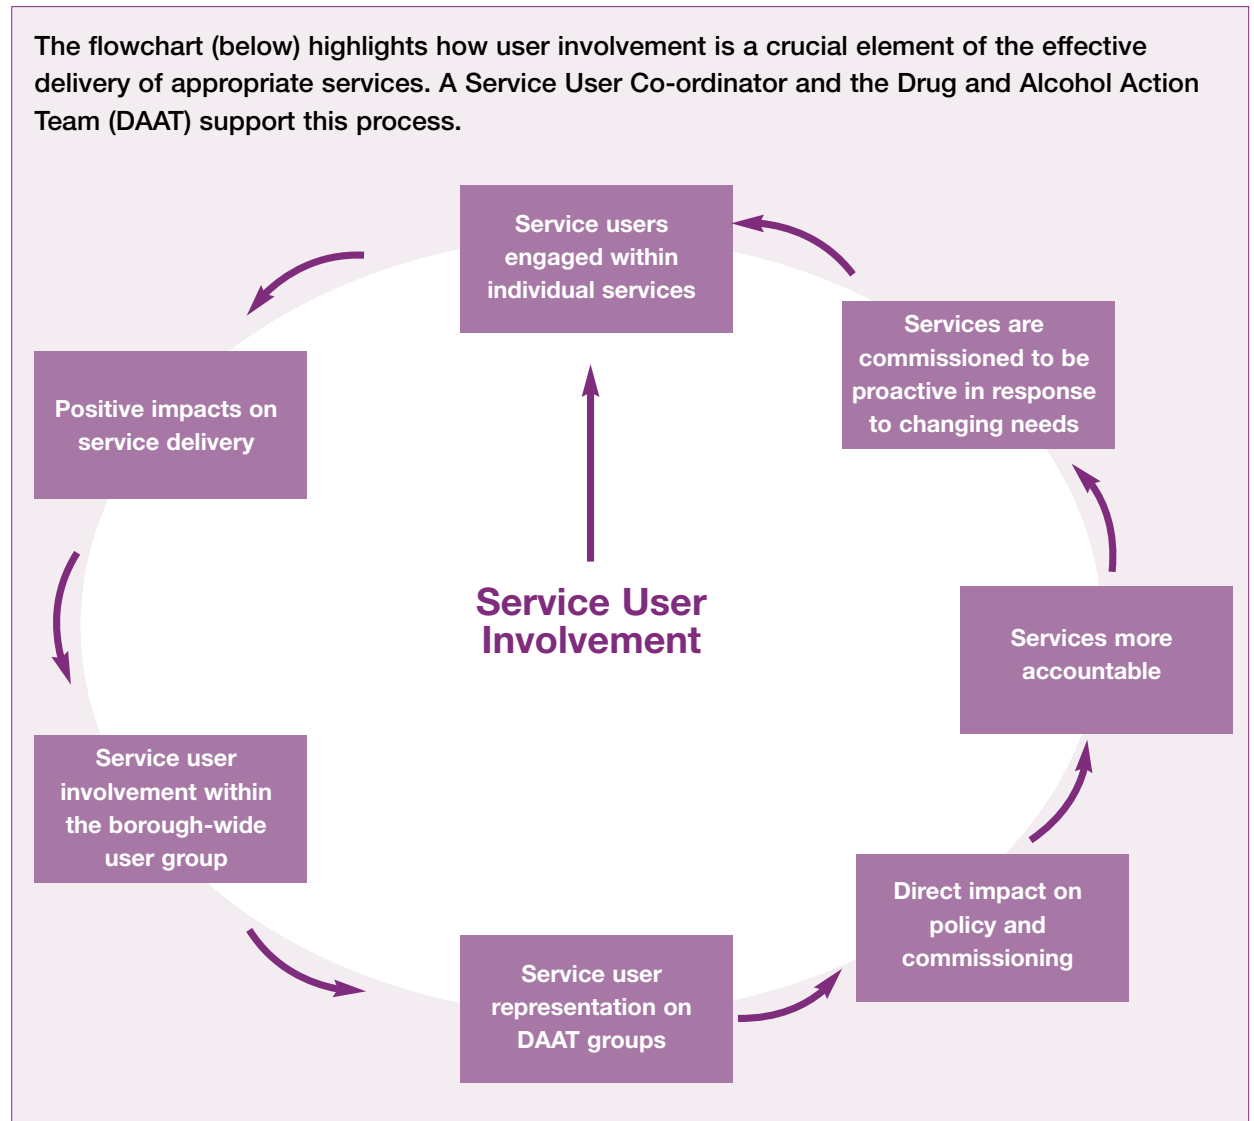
The flowchart (below) highlights how user involvement is a crucial element of the effective delivery of appropriate services. A Service User Co-ordinator and the Drug and Alcohol Action Team (DAAT) support this process.

Service users engaged within individual services

Services are commissioned to be proactive in response to changing needs

Services more accountable

Direct impact on policy and commissioning

Service user representation on DAAT groups

Service user involvement within the borough-wide user group

Positive impacts on service delivery

Service User Involvement